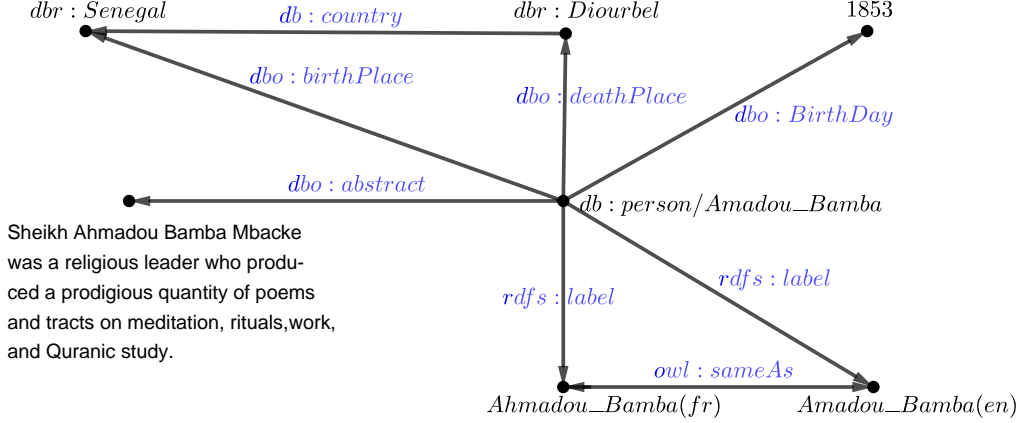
$dbr : Senegal$

$db : country$

$dbr : Diourbel$

1853

$dbo : birthPlace$

$dbo : deathPlace$

$dbo : BirthDay$

$dbo : abstract$

$db : person/Amadou\_Bamba$

Sheikh Ahmadou Bamba Mbacke was a religious leader who produced a prodigious quantity of poems and tracts on meditation, rituals,work, and Quranic study.

$rdfs : label$

$rdfs : label$

$owl : sameAs$

$Ahmadou\_Bamba(fr)$

$Amadou\_Bamba(en)$